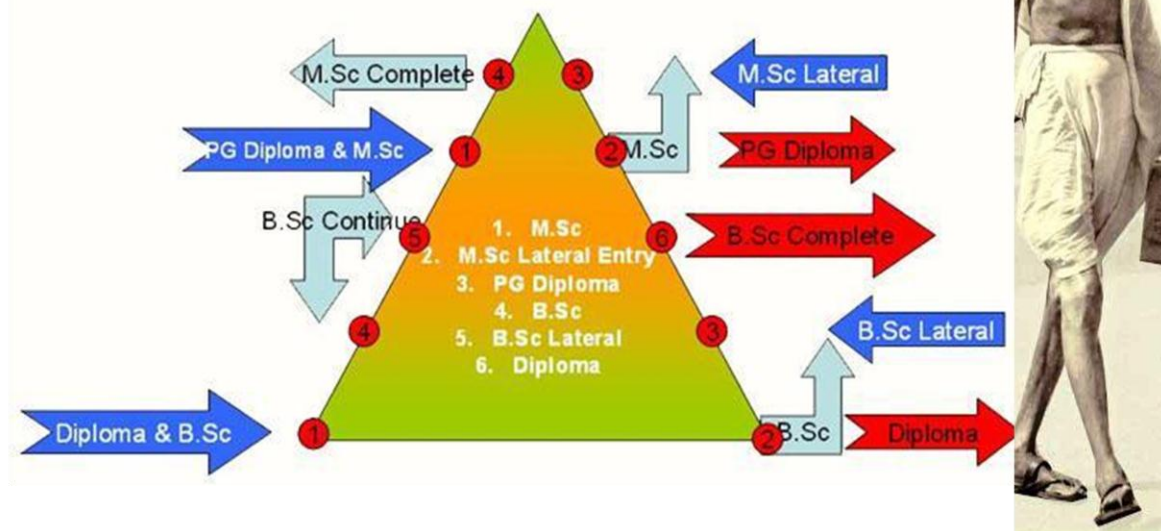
M.Sc Complete
4
3
M.Sc Lateral
PG Diploma & M.Sc
1
2
M.Sc
PG Diploma
B.Sc Continue
5
6
B.Sc Complete
1. M.Sc
2. M.Sc Lateral Entry
3. PG Diploma
4. B.Sc
5. B.Sc Lateral
6. Diploma
4
3
B.Sc Lateral
Diploma & B.Sc
1
2
B.Sc
Diploma